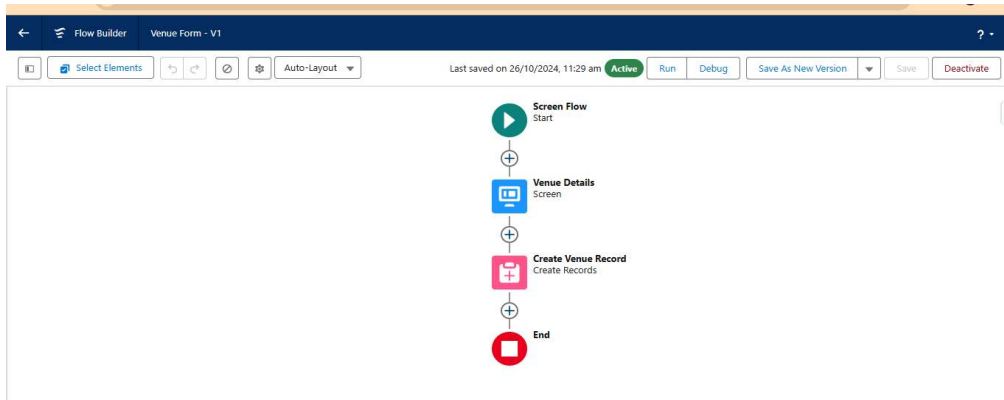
Flow Builder Venue Form - V1

?

Select Elements

Auto-Layout

Last saved on 26/10/2024, 11:29 am Active Run Debug Save As New Version Save Deactivate

Screen Flow
Start

Venue Details
Screen

Create Venue Record
Create Records

End